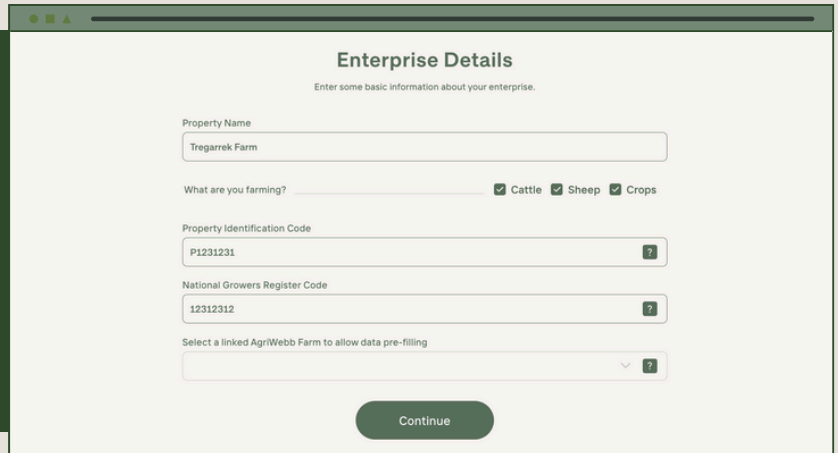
Enterprise Details

Enter some basic information about your enterprise.

Property Name

Tregarrek Farm

What are you farming? Cattle Sheep Crops

Property Identification Code

P1231231 ?

National Growers Register Code

12312312 ?

Select a linked AgriWebb Farm to allow data pre-filling

?

Continue